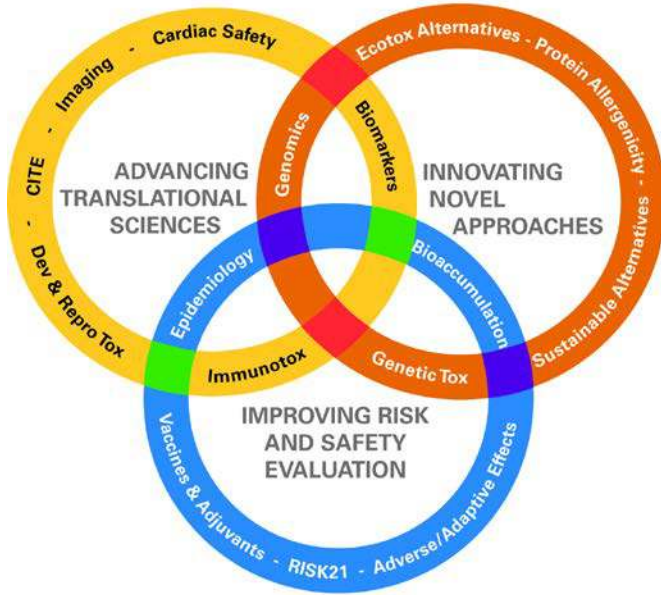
Cardiac Safety - Imaging - CITE - Dev & Repro Tox

ADVANCING TRANSLATIONAL SCIENCES

Ecotox Alternatives - Protein Allergenicity - Sustainable Alternatives

INNOVATING NOVEL APPROACHES

Genomics

Biomarkers

Epidemiology

Bioaccumulation

Immunotox

Genetic Tox

IMPROVING RISK AND SAFETY EVALUATION

Vaccines & Adjuvants - RISK21 - Adverse/Adaptive Effects